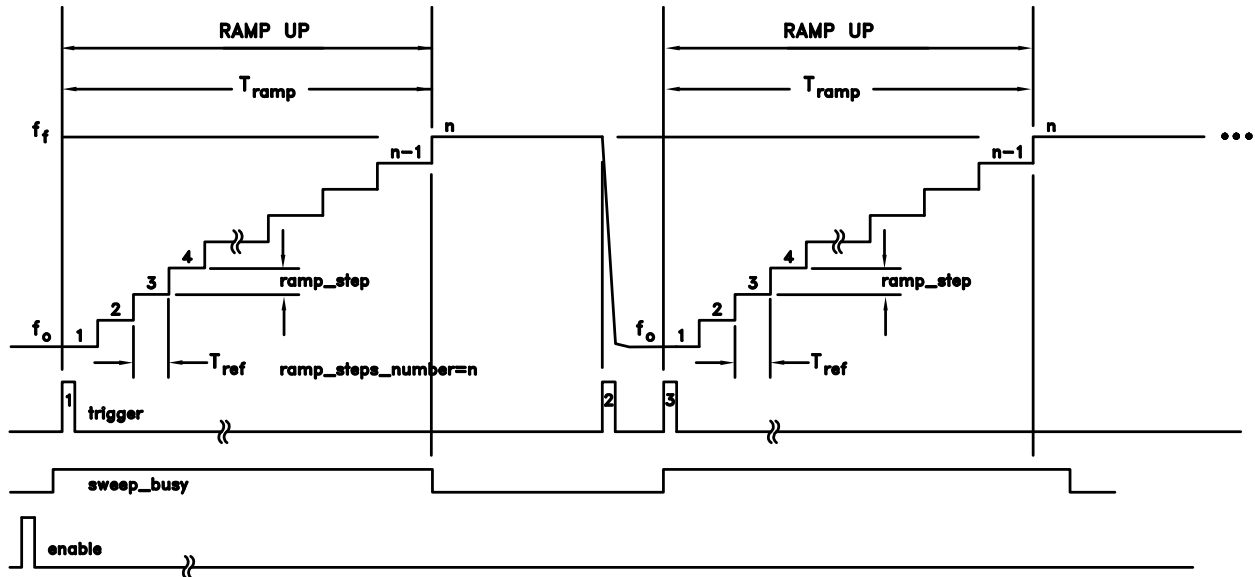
RAMP UP

$T_{ramp}$

RAMP UP

$T_{ramp}$

$f_f$

n

n

n−1

n−1

•••

4

3

2

1

$f_o$

ramp_step

$T_{ref}$

ramp_steps_number=n

4

3

2

1

$f_o$

ramp_step

$T_{ref}$

1

trigger

2

3

sweep_busy

enable